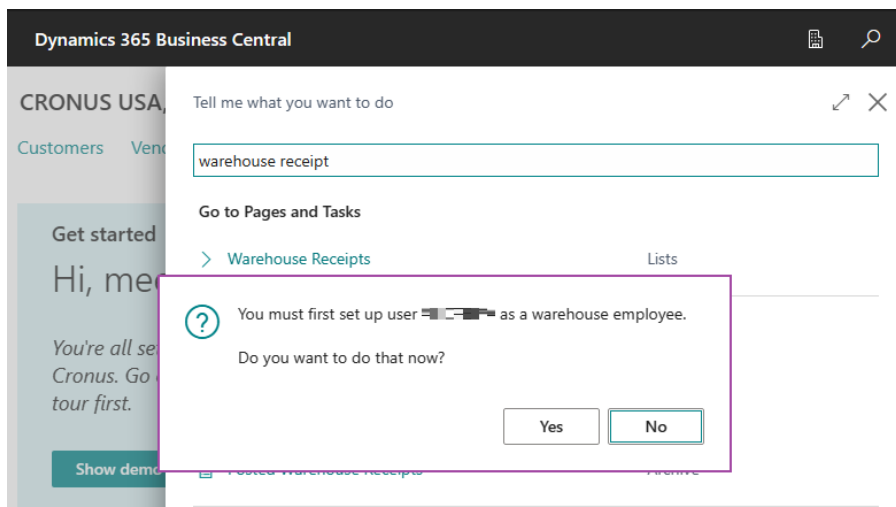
Dynamics 365 Business Central

CRONUS USA,

Customers Venc

Get started

Hi, mec

You're all se Cronus. Go tour first.

Show demo

Tell me what you want to do

warehouse receipt

Go to Pages and Tasks

Warehouse Receipts Lists

You must first set up user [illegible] as a warehouse employee.

Do you want to do that now?

Yes No

Posted Warehouse Receipts Archive